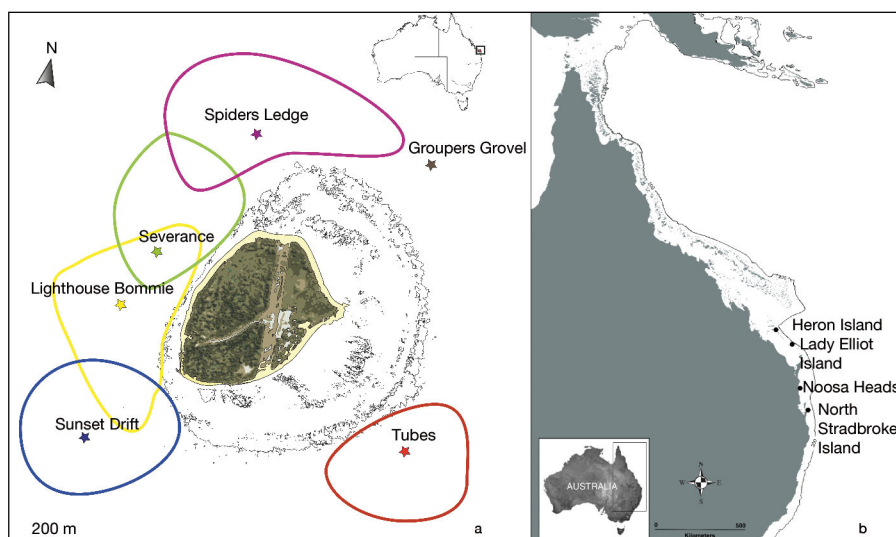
N

Spiders Ledge

Groupers Grovel

Severance

Lighthouse Bommie

Sunset Drift

Tubes

200 m

a

Heron Island
Lady Elliot Island
Noosa Heads
North Stradbroke Island

AUSTRALIA

N
W E
S

0 500
Kilometers

b